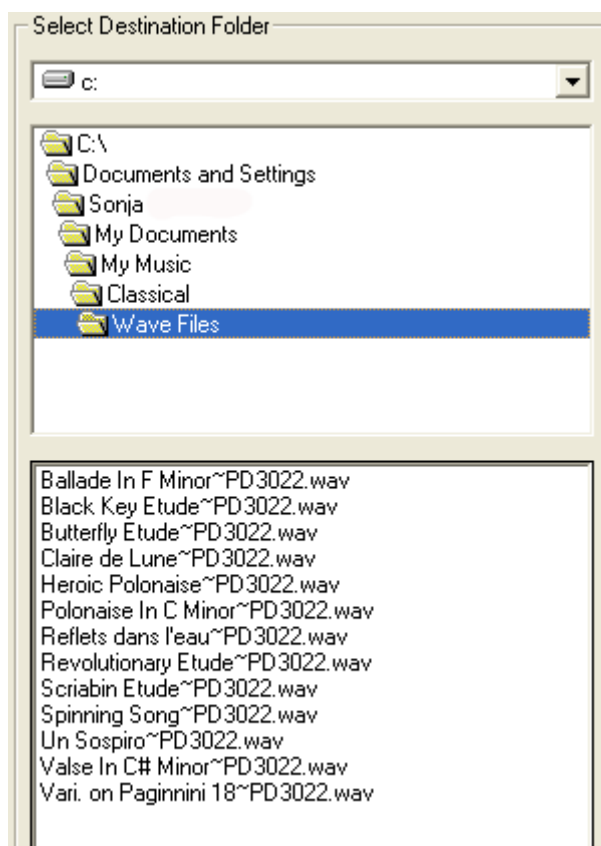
Select Destination Folder

c:

C:\
Documents and Settings
Sonja
My Documents
My Music
Classical
Wave Files

Ballade In F Minor~PD3022.wav
Black Key Etude~PD3022.wav
Butterfly Etude~PD3022.wav
Claire de Lune~PD3022.wav
Heroic Polonaise~PD3022.wav
Polonaise In C Minor~PD3022.wav
Reflets dans l'eau~PD3022.wav
Revolutionary Etude~PD3022.wav
Scriabin Etude~PD3022.wav
Spinning Song~PD3022.wav
Un Sospiro~PD3022.wav
Valse In C# Minor~PD3022.wav
Vari. on Paginnini 18~PD3022.wav